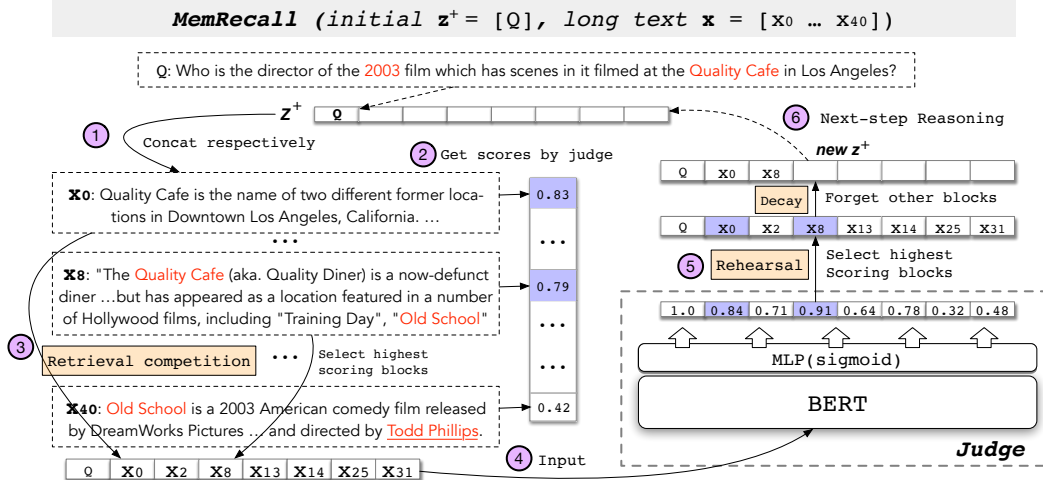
**MemRecall (initial $\mathbf{z}^+$ = [Q], long text $\mathbf{x}$ = [$x_0$ … $x_{40}$])**

Q: Who is the director of the 2003 film which has scenes in it filmed at the Quality Cafe in Los Angeles?

$z^+$

| Q | | | | | | | |
|---|---|---|---|---|---|---|---|

1 Concat respectively

2 Get scores by judge

$x_0$: Quality Cafe is the name of two different former locations in Downtown Los Angeles, California. …

…

$x_8$: "The Quality Cafe (aka. Quality Diner) is a now-defunct diner …but has appeared as a location featured in a number of Hollywood films, including "Training Day", "Old School"

3 Retrieval competition … Select highest scoring blocks

$x_{40}$: Old School is a 2003 American comedy film released by DreamWorks Pictures … and directed by Todd Phillips.

0.83
…
0.79
…
…
0.42

| Q | $x_0$ | $x_2$ | $x_8$ | $x_{13}$ | $x_{14}$ | $x_{25}$ | $x_{31}$ |
|---|---|---|---|---|---|---|---|

4 Input

6 Next-step Reasoning

new $z^+$

| Q | $x_0$ | $x_8$ | | | | | |
|---|---|---|---|---|---|---|---|

Decay Forget other blocks

| Q | $x_0$ | $x_2$ | $x_8$ | $x_{13}$ | $x_{14}$ | $x_{25}$ | $x_{31}$ |
|---|---|---|---|---|---|---|---|

5 Rehearsal Select highest Scoring blocks

| 1.0 | 0.84 | 0.71 | 0.91 | 0.64 | 0.78 | 0.32 | 0.48 |
|---|---|---|---|---|---|---|---|

MLP(sigmoid)

BERT

Judge